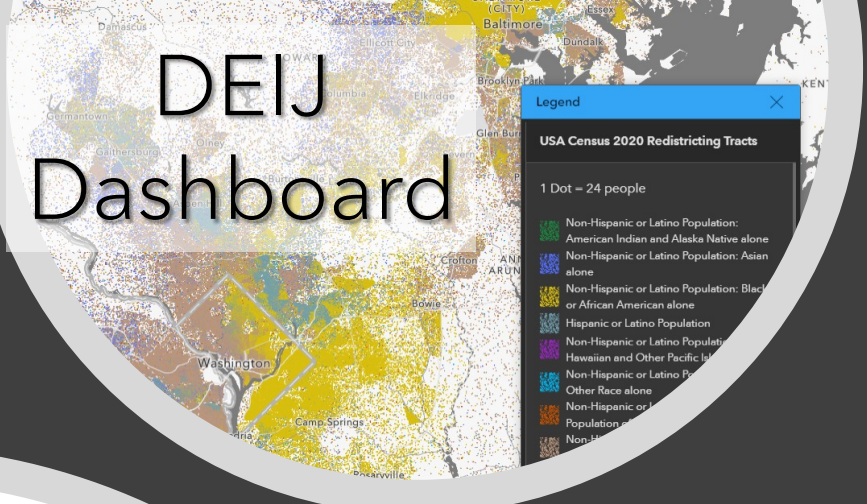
DEIJ Dashboard

Damascus
Ellicott City
(CITY)
Baltimore
Essex
Dundalk
Columbia
Elkridge
Brooklyn Park
Germantown
Gaithersburg
Olney
Glen Burnie
Crofton
Bowie
Washington
Camp Springs
KENT
ANNE ARUN
Rosaryville

Legend

USA Census 2020 Redistricting Tracts

1 Dot = 24 people

Non-Hispanic or Latino Population: American Indian and Alaska Native alone
Non-Hispanic or Latino Population: Asian alone
Non-Hispanic or Latino Population: Black or African American alone
Hispanic or Latino Population
Non-Hispanic or Latino Population: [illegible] Hawaiian and Other Pacific Isl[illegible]
Non-Hispanic or Latino Po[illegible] Other Race alone
Non-Hispanic or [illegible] Population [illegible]
Non-Hi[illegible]